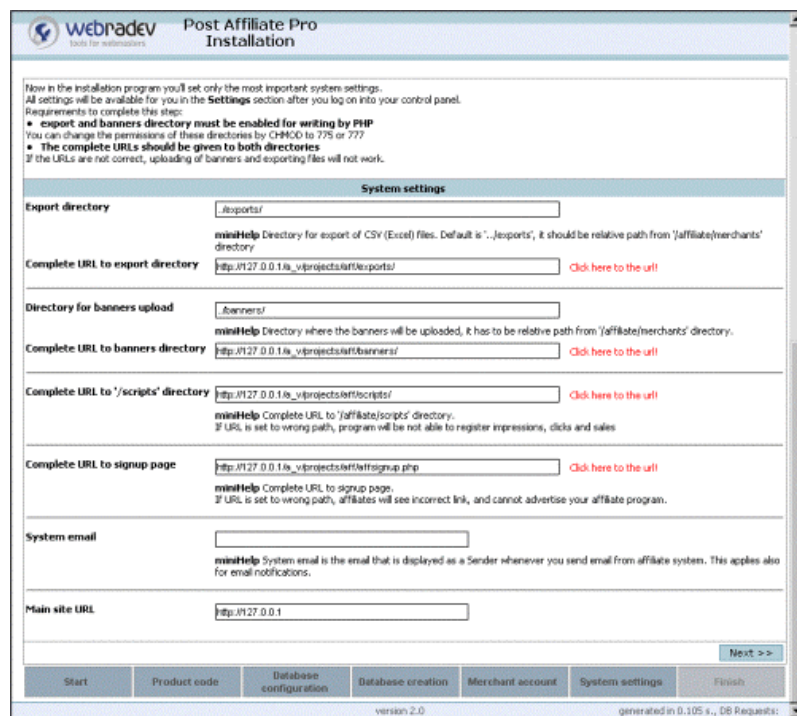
webradev
tools for webmasters

Post Affiliate Pro
Installation

Now in the installation program you'll set only the most important system settings.
All settings will be available for you in the **Settings** section after you log on into your control panel.
Requirements to complete this step:
• **export and banners directory must be enabled for writing by PHP**
You can change the permissions of these directories by CHMOD to 775 or 777
• **The complete URLs should be given to both directories**
If the URLs are not correct, uploading of banners and exporting files will not work.

System settings

Export directory
../exports/
miniHelp Directory for export of CSV (Excel) files. Default is '../exports', it should be relative path from '/affiliate/merchants' directory

Complete URL to export directory
http://127.0.0.1/a_v/projects/aff/exports/
Click here to the url!

Directory for banners upload
../banners/
miniHelp Directory where the banners will be uploaded, it has to be relative path from '/affiliate/merchants' directory.

Complete URL to banners directory
http://127.0.0.1/a_v/projects/aff/banners/
Click here to the url!

Complete URL to '/scripts' directory
http://127.0.0.1/a_v/projects/aff/scripts/
Click here to the url!
miniHelp Complete URL to '/affiliate/scripts' directory.
If URL is set to wrong path, program will be not able to register impressions, clicks and sales

Complete URL to signup page
http://127.0.0.1/a_v/projects/aff/affsignup.php
Click here to the url!
miniHelp Complete URL to signup page.
If URL is set to wrong path, affiliates will see incorrect link, and cannot advertise your affiliate program.

System email
miniHelp System email is the email that is displayed as a Sender whenever you send email from affiliate system. This applies also for email notifications.

Main site URL
http://127.0.0.1

Next >>

Start | Product code | Database configuration | Database creation | Merchant account | System settings | Finish

version 2.0
generated in 0.105 s., DB Requests: